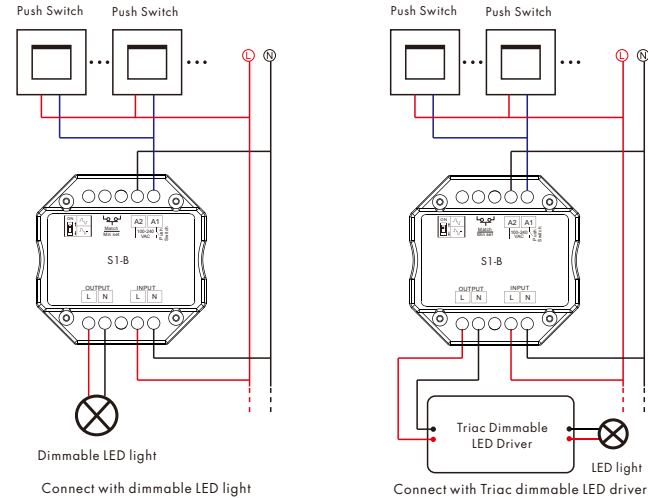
Push Switch
Push Switch
L
N
A2
A1
100-240
VAC
Match
Min set
S1-B
OUTPUT
L
N
INPUT
L
N
Dimmable LED light
Connect with dimmable LED light

Push Switch
Push Switch
L
N
A2
A1
100-240
VAC
Match
Min set
S1-B
OUTPUT
L
N
INPUT
L
N
Triac Dimmable
LED Driver
LED light
Connect with Triac dimmable LED driver